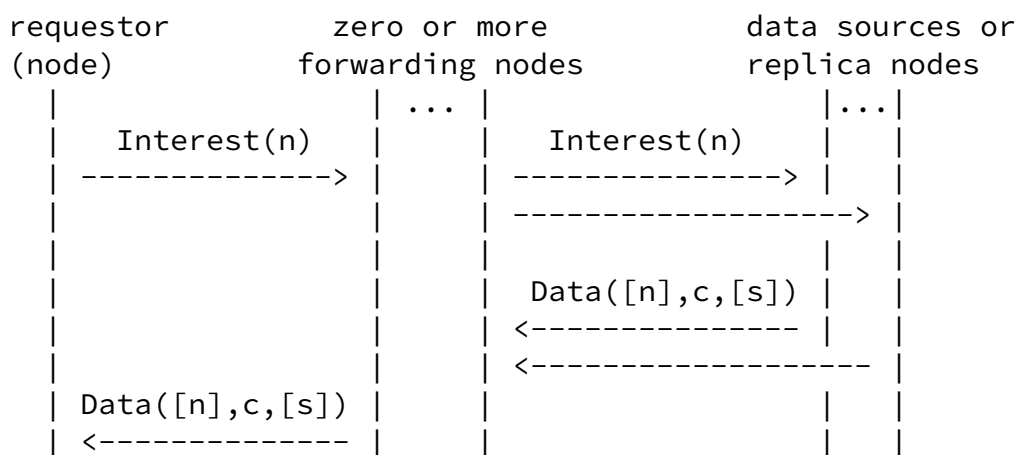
requestor          zero or more           data sources or
(node)           forwarding nodes          replica nodes
   |                | ... |                   |...|
   |   Interest(n)  |     |   Interest(n)     |   |
   | -------------> |     | ----------------> |   |
   |                |     | --------------------> |
   |                |     |                   |   |
   |                |     |  Data([n],c,[s])  |   |
   |                |     | <---------------- |   |
   |                |     | <-------------------- |
   | Data([n],c,[s])|     |                   |   |
   | <------------- |     |                   |   |